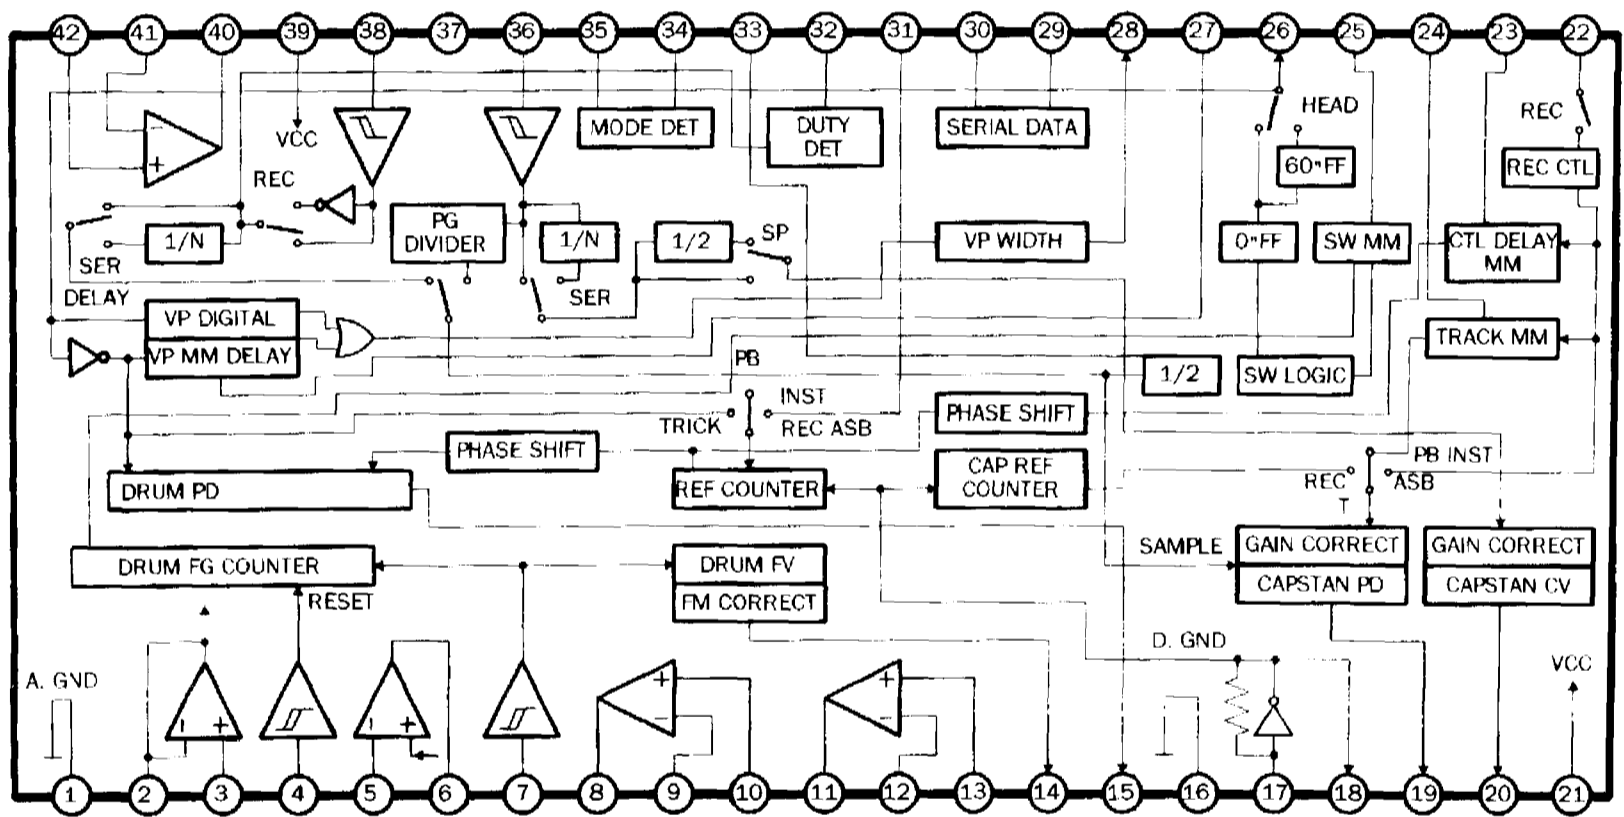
42 41 40 39 38 37 36 35 34 33 32 31 30 29 28 27 26 25 24 23 22

VCC

MODE DET

DUTY DET

SERIAL DATA

HEAD

REC

REC

60"FF

REC CTL

SER

1/N

PG DIVIDER

1/N

1/2

SP

VP WIDTH

0"FF

SW MM

CTL DELAY MM

DELAY

SER

VP DIGITAL

VP MM DELAY

TRACK MM

PB

1/2

SW LOGIC

INST

TRICK

REC ASB

PHASE SHIFT

PHASE SHIFT

PB INST

DRUM PD

REF COUNTER

CAP REF COUNTER

REC

ASB

T

SAMPLE

GAIN CORRECT

GAIN CORRECT

DRUM FG COUNTER

DRUM FV

CAPSTAN PD

CAPSTAN CV

RESET

FM CORRECT

D. GND

A. GND

VCC

1 2 3 4 5 6 7 8 9 10 11 12 13 14 15 16 17 18 19 20 21